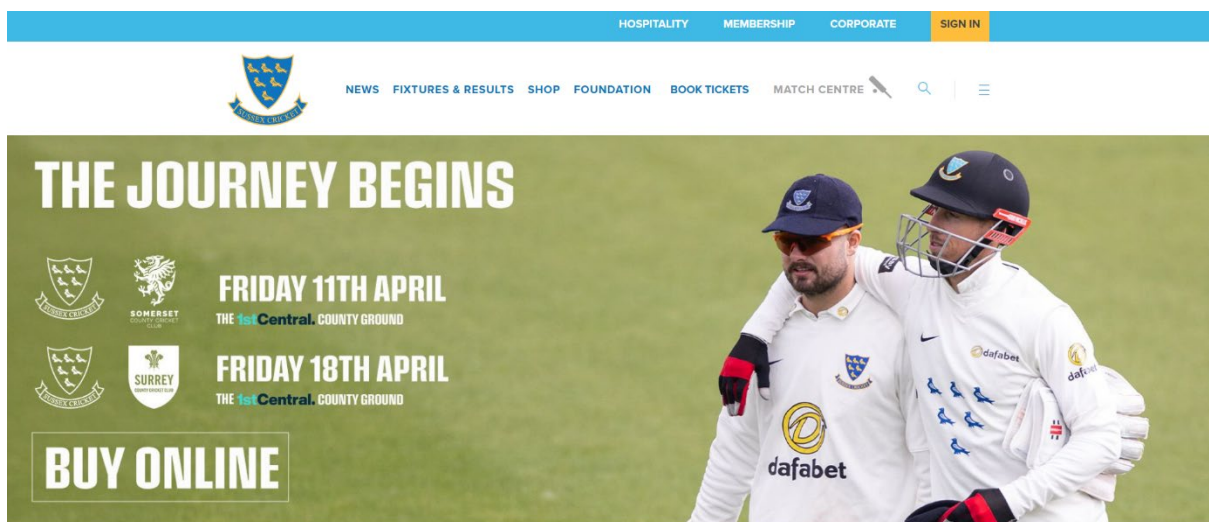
HOSPITALITY MEMBERSHIP CORPORATE SIGN IN

SUSSEX CRICKET

NEWS FIXTURES & RESULTS SHOP FOUNDATION BOOK TICKETS MATCH CENTRE

THE JOURNEY BEGINS

SUSSEX CRICKET

SOMERSET COUNTY CRICKET CLUB

FRIDAY 11TH APRIL

THE 1stCentral. COUNTY GROUND

SUSSEX CRICKET

SURREY COUNTY CRICKET CLUB

FRIDAY 18TH APRIL

THE 1stCentral. COUNTY GROUND

BUY ONLINE

dafabet

dafabet

dafabet